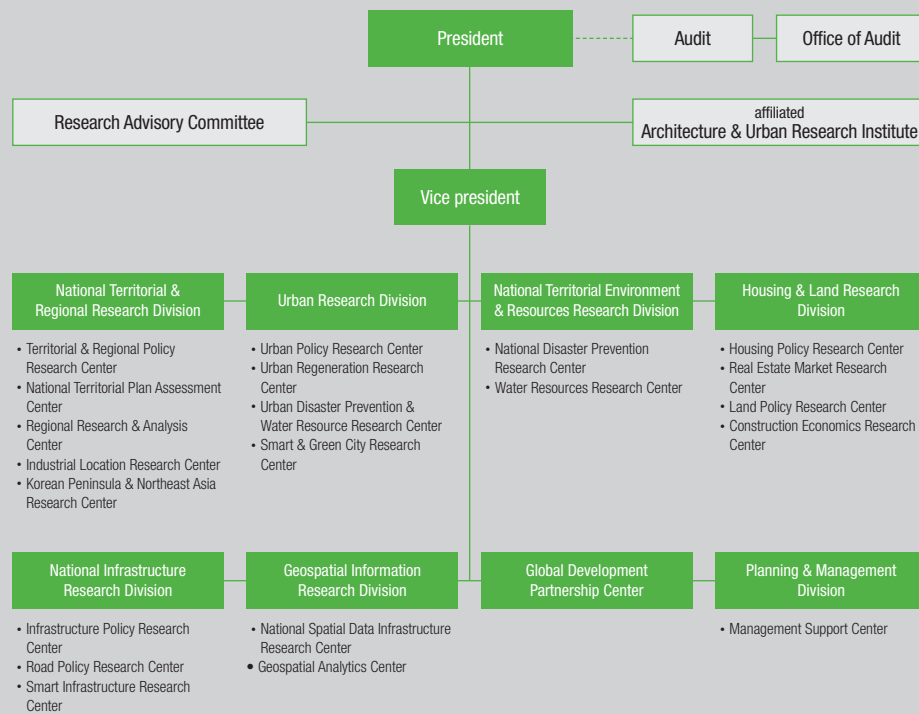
President

Audit

Office of Audit

Research Advisory Committee

affiliated
Architecture & Urban Research Institute

Vice president

National Territorial & Regional Research Division

• Territorial & Regional Policy Research Center
• National Territorial Plan Assessment Center
• Regional Research & Analysis Center
• Industrial Location Research Center
• Korean Peninsula & Northeast Asia Research Center

Urban Research Division

• Urban Policy Research Center
• Urban Regeneration Research Center
• Urban Disaster Prevention & Water Resource Research Center
• Smart & Green City Research Center

National Territorial Environment & Resources Research Division

• National Disaster Prevention Research Center
• Water Resources Research Center

Housing & Land Research Division

• Housing Policy Research Center
• Real Estate Market Research Center
• Land Policy Research Center
• Construction Economics Research Center

National Infrastructure Research Division

• Infrastructure Policy Research Center
• Road Policy Research Center
• Smart Infrastructure Research Center

Geospatial Information Research Division

• National Spatial Data Infrastructure Research Center
• Geospatial Analytics Center

Global Development Partnership Center

Planning & Management Division

• Management Support Center